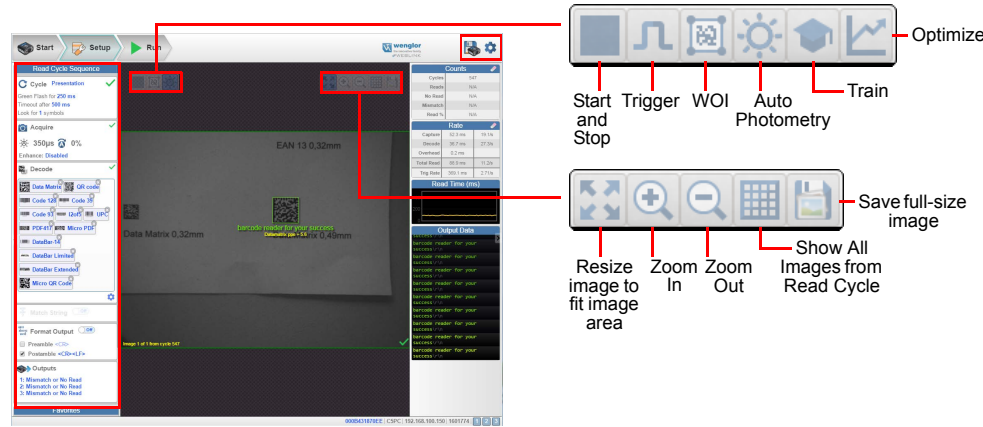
Start Setup Run

wenglor

Road Cycle Sequence

Cycle Presentation

Green Flash for 250 ms
Timeout after 500 ms
Look for 1 symbols

Acquire

350µs 0%

Enhance: Disabled

Decode

Data Matrix QR code
Code 128 Code 39
Code 93 I2of5 UPC
PDF417 Micro PDF
DataBar-14
DataBar Limited
DataBar Expanded
Micro QR Code

Match String

Format Output

Preamble <CR>
Postamble <CR><LF>

Outputs

1: Mismatch or No Read
2: Mismatch or No Read
3: Mismatch or No Read

Favorites

EAN 13 0,32mm

Data Matrix 0,32mm

barcode reader for your success

Image 1 of 1 from cycle 547

Counts

| Cycles | 547 |
|---|---|
| Reads | N/A |
| No Read | N/A |
| Mismatch | N/A |
| Read % | N/A |

Rate

| Capture | 52.3 ms | 19.1/s |
|---|---|---|
| Decode | 36.7 ms | 27.3/s |
| Overhead | 0.2 ms | |
| Total Read | 89.3 ms | 11.2/s |
| Trig Rate | 369.1 ms | 2.71/s |

Read Time (ms)

Output Data

barcode reader for your success

C5PC | 192.168.100.150 | 1601774

Start and Stop

Trigger

WOI

Auto Photometry

Train

Optimize

Resize image to fit image area

Zoom In

Zoom Out

Show All Images from Read Cycle

Save full-size image